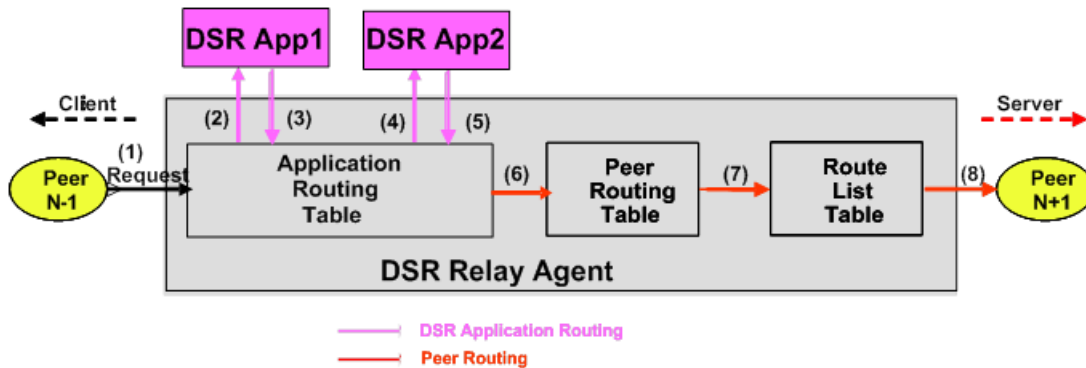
DSR App1

DSR App2

Client

Server

(2) (3) (4) (5)

(1) Request

Peer N-1

Application Routing Table

(6)

Peer Routing Table

(7)

Route List Table

(8)

Peer N+1

DSR Relay Agent

DSR Application Routing

Peer Routing